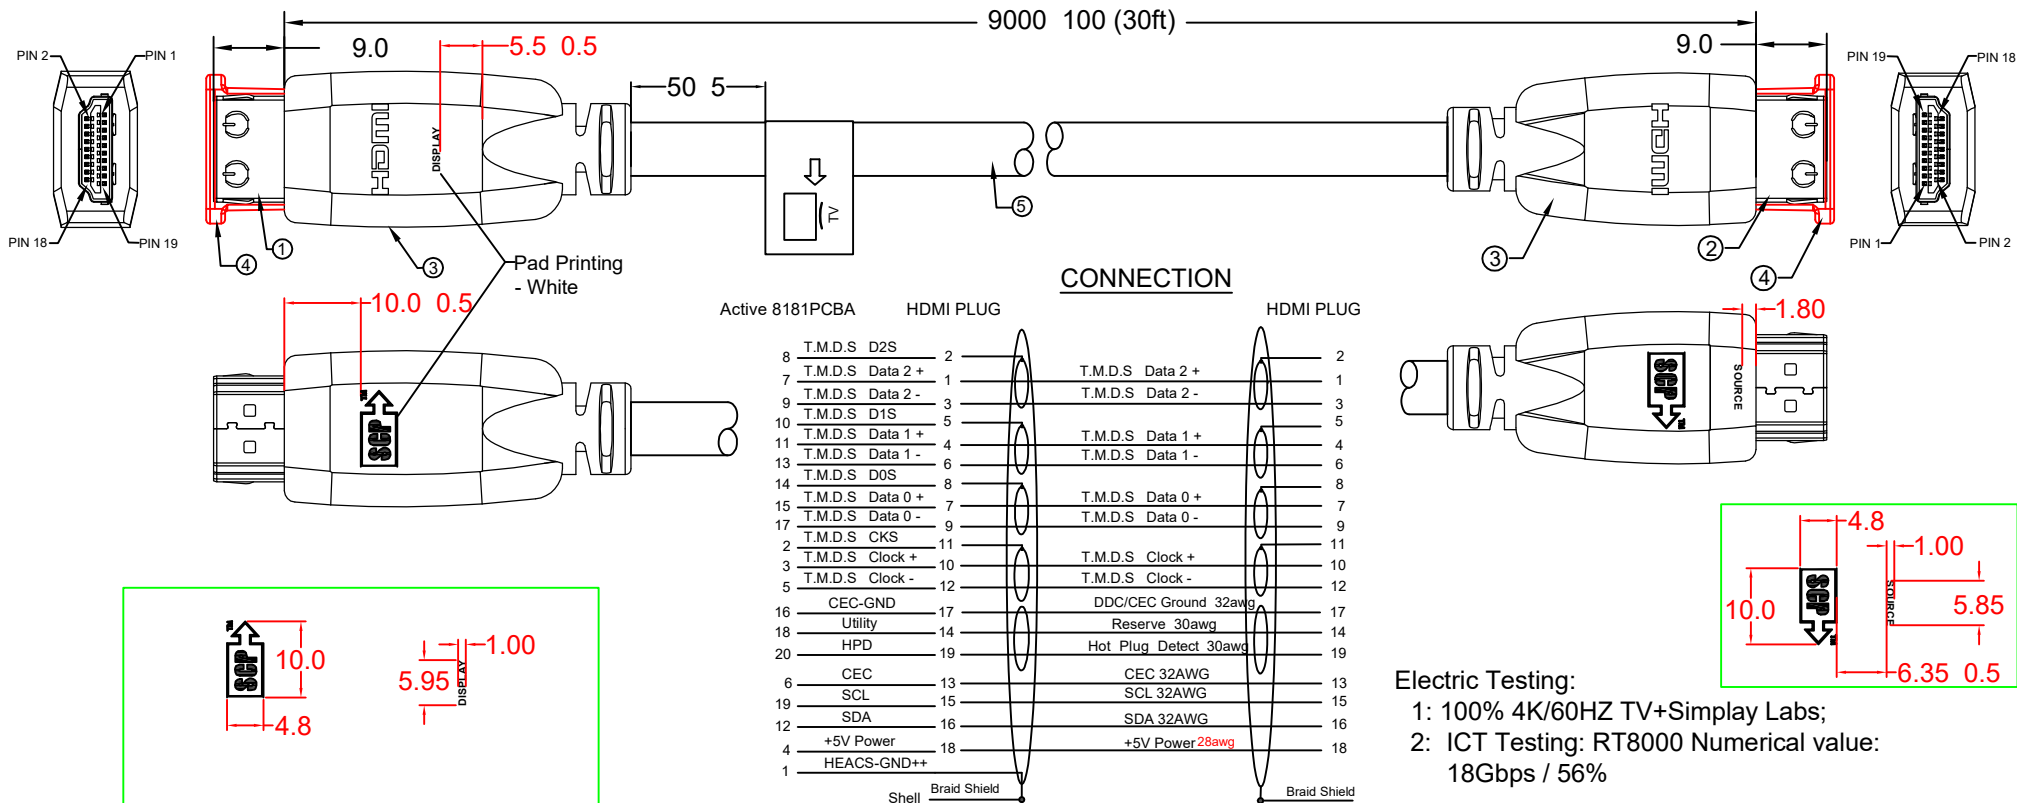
9000 100 (30ft)

9.0 5.5 0.5 9.0

50 5

PIN 2 PIN 1 PIN 18 PIN 19

PIN 19 PIN 18 PIN 1 PIN 2

HDMI DISPLAY TV HDMI

① ③ ④ ⑤ ② ③ ④

Pad Printing - White

10.0 0.5

SGP

CONNECTION

-1.80

SGP SOURCE

Active 8181PCBA HDMI PLUG HDMI PLUG

| | | | | |
|---|---|---|---|---|
| 8 | T.M.D.S D2S | 2 | | 2 |
| 7 | T.M.D.S Data 2 + | 1 | T.M.D.S Data 2 + | 1 |
| 9 | T.M.D.S Data 2 - | 3 | T.M.D.S Data 2 - | 3 |
| 10 | T.M.D.S D1S | 5 | | 5 |
| 11 | T.M.D.S Data 1 + | 4 | T.M.D.S Data 1 + | 4 |
| 13 | T.M.D.S Data 1 - | 6 | T.M.D.S Data 1 - | 6 |
| 14 | T.M.D.S D0S | 8 | | 8 |
| 15 | T.M.D.S Data 0 + | 7 | T.M.D.S Data 0 + | 7 |
| 17 | T.M.D.S Data 0 - | 9 | T.M.D.S Data 0 - | 9 |
| 2 | T.M.D.S CKS | 11 | | 11 |
| 3 | T.M.D.S Clock + | 10 | T.M.D.S Clock + | 10 |
| 5 | T.M.D.S Clock - | 12 | T.M.D.S Clock - | 12 |
| 16 | CEC-GND | 17 | DDC/CEC Ground 32awg | 17 |
| 18 | Utility | 14 | Reserve 30awg | 14 |
| 20 | HPD | 19 | Hot Plug Detect 30awg | 19 |
| 6 | CEC | 13 | CEC 32AWG | 13 |
| 19 | SCL | 15 | SCL 32AWG | 15 |
| 12 | SDA | 16 | SDA 32AWG | 16 |
| 4 | +5V Power | 18 | +5V Power 28awg | 18 |
| 1 | HEACS-GND++ | | | |

Shell Braid Shield Braid Shield

SGP 10.0 4.8 5.95 DISPLAY 1.00

4.8 1.00 10.0 SGP SOURCE 5.85 6.35 0.5

Electric Testing:
1: 100% 4K/60HZ TV+Simplay Labs;
2: ICT Testing: RT8000 Numerical value: 18Gbps / 56%